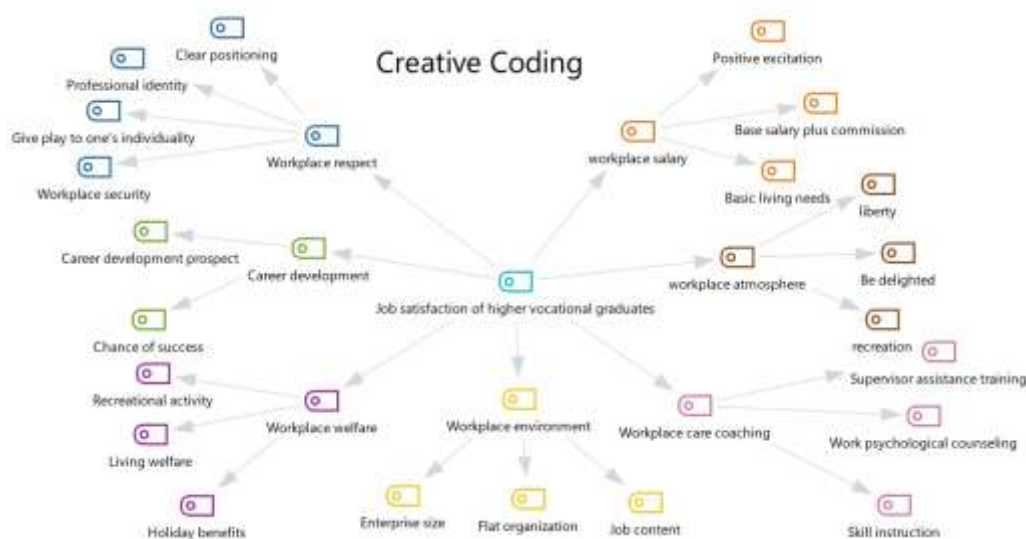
Creative Coding

Clear positioning

Professional identity

Give play to one's individuality

Workplace security

Workplace respect

Positive excitation

Base salary plus commission

workplace salary

Basic living needs

liberty

Career development prospect

Career development

Job satisfaction of higher vocational graduates

workplace atmosphere

Be delighted

Chance of success

recreation

Supervisor assistance training

Recreational activity

Workplace welfare

Workplace environment

Workplace care coaching

Work psychological counseling

Living welfare

Holiday benefits

Enterprise size

Flat organization

Job content

Skill instruction